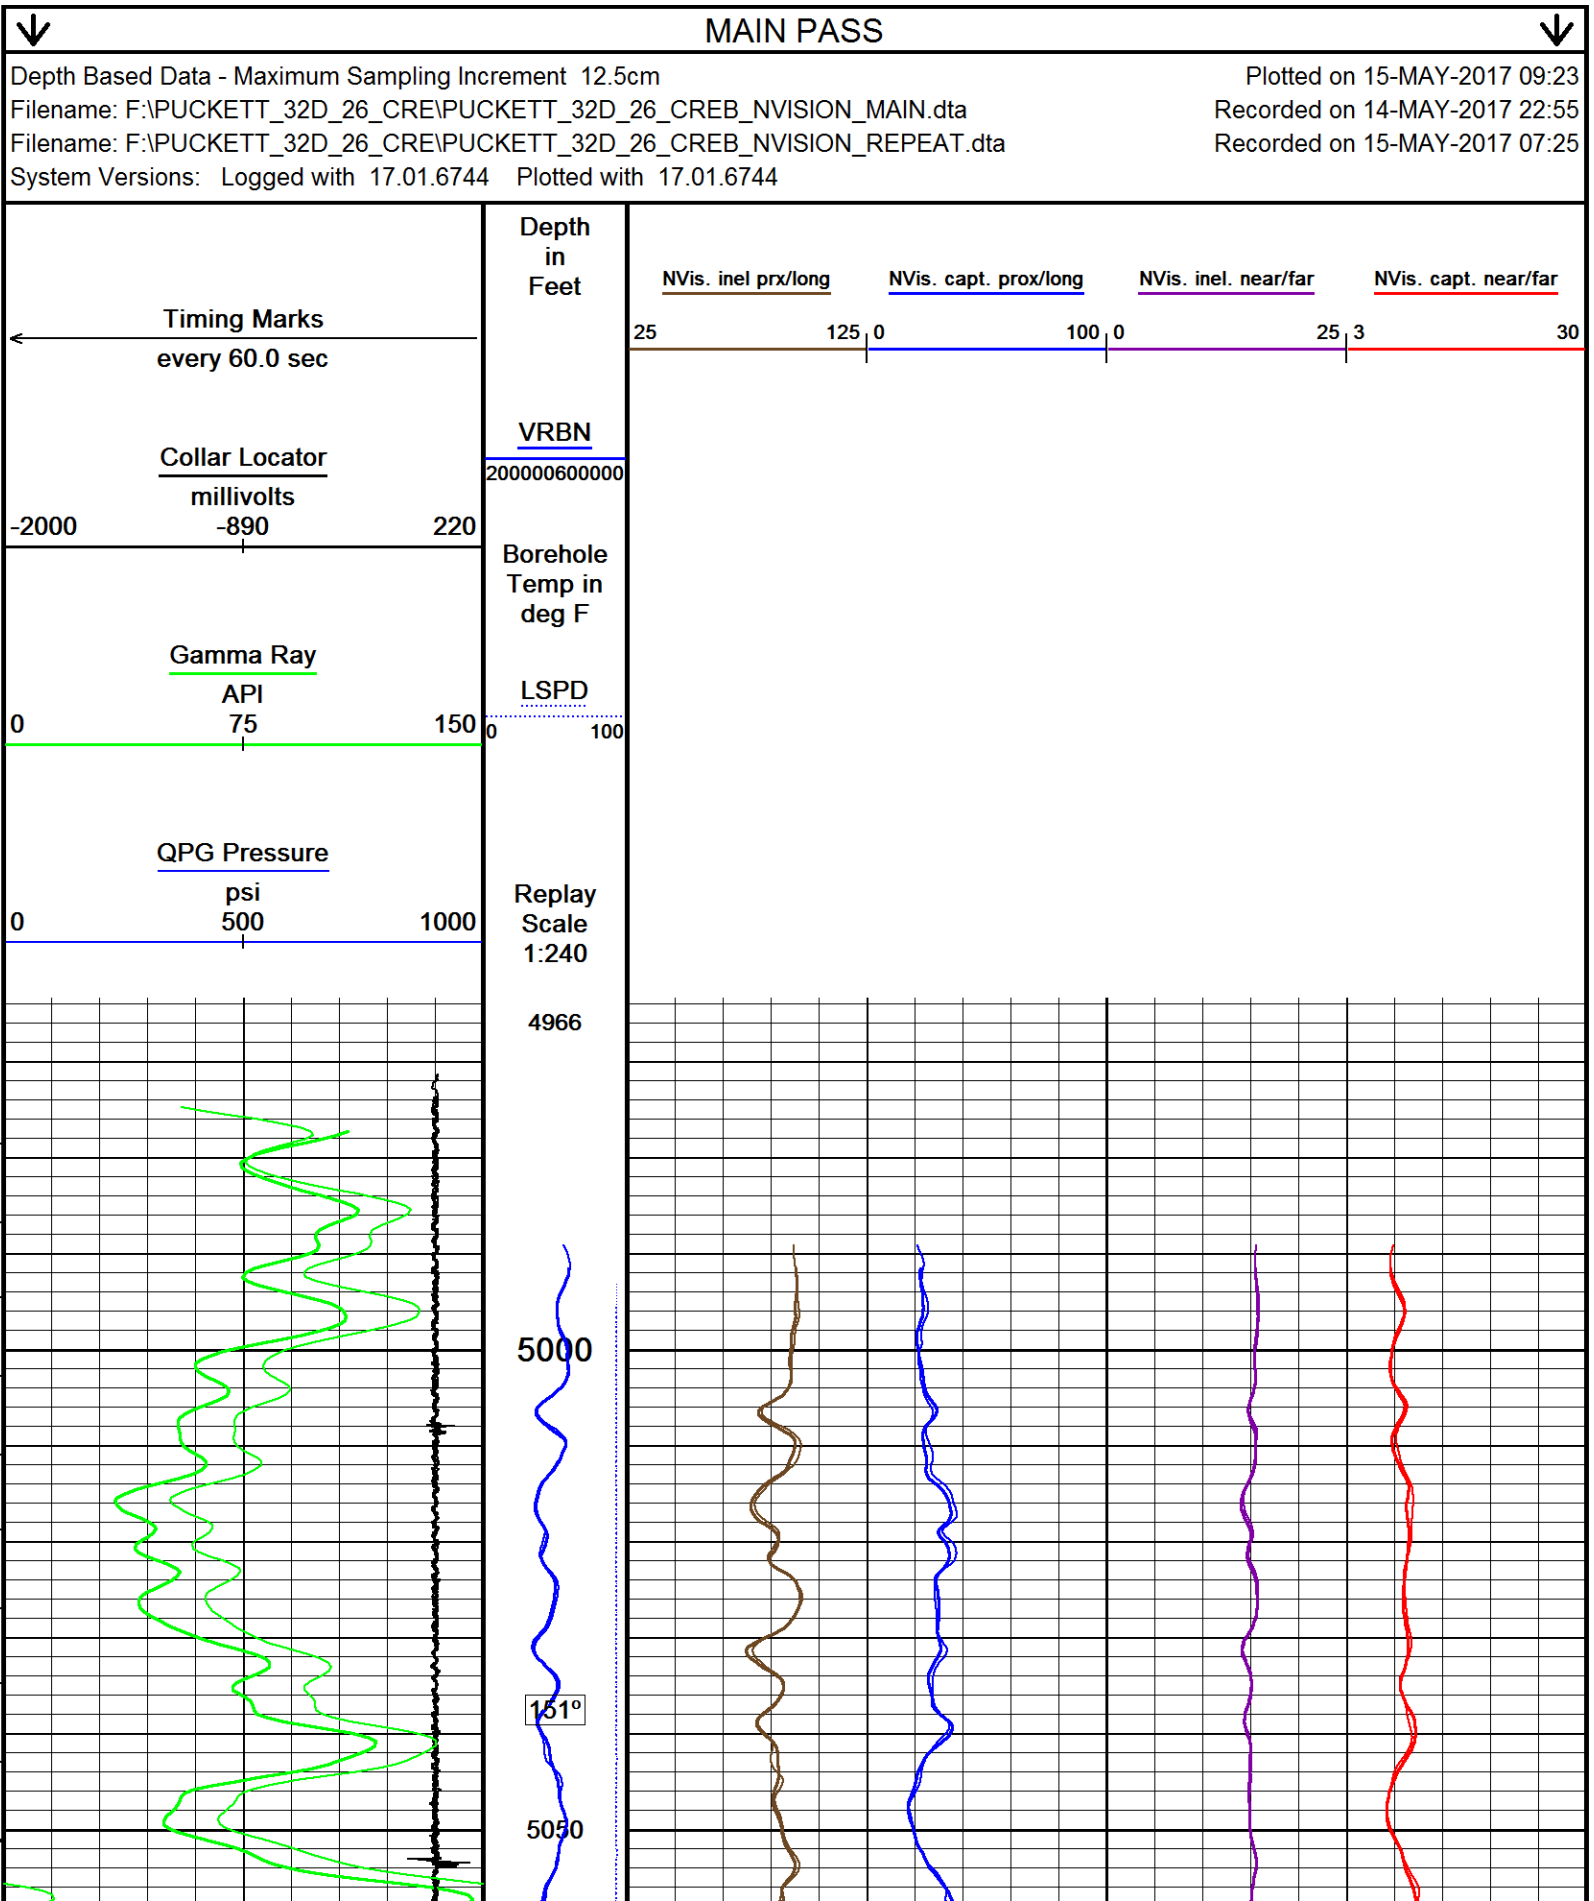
MAIN PASS

Depth Based Data - Maximum Sampling Increment 12.5cm
Filename: F:\PUCKETT_32D_26_CRE\PUCKETT_32D_26_CREB_NVISION_MAIN.dta
Filename: F:\PUCKETT_32D_26_CRE\PUCKETT_32D_26_CREB_NVISION_REPEAT.dta
System Versions: Logged with 17.01.6744 Plotted with 17.01.6744

Plotted on 15-MAY-2017 09:23
Recorded on 14-MAY-2017 22:55
Recorded on 15-MAY-2017 07:25

Timing Marks
every 60.0 sec

Collar Locator
millivolts
-2000 -890 220

Gamma Ray
API
0 75 150

QPG Pressure
psi
0 500 1000

Depth
in
Feet

VRBN
200000600000

Borehole
Temp in
deg F

LSPD
0 100

Replay
Scale
1:240

NVis. inel prx/long
NVis. capt. prox/long
NVis. inel. near/far
NVis. capt. near/far

25 125 0 100 0 25 3 30

4966
5000
151°
5050